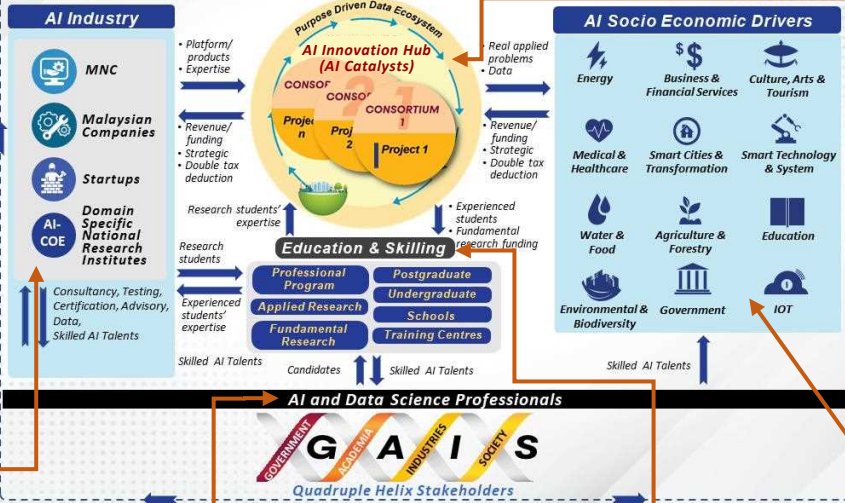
AI Industry

MNC

Malaysian Companies

Startups

AI-COE

Domain Specific National Research Institutes

• Platform/ products
• Expertise

• Revenue/ funding
• Strategic
• Double tax deduction

Consultancy, Testing, Certification, Advisory, Data, Skilled AI Talents

Purpose Driven Data Ecosystem

AI Innovation Hub (AI Catalysts)

CONSO

Project n

CONSO 2

Proj 2

CONSORTIUM 1

Project 1

• Real applied problems
• Data

• Revenue/ funding
• Strategic
• Double tax deduction

Research students' expertise

• Experienced students
• Fundamental research funding

Research students

Experienced students' expertise

Education & Skilling

Professional Program

Applied Research

Fundamental Research

Postgraduate

Undergraduate

Schools

Training Centres

Skilled AI Talents

Candidates

Skilled AI Talents

AI Socio Economic Drivers

Energy

Business & Financial Services

Culture, Arts & Tourism

Medical & Healthcare

Smart Cities & Transformation

Smart Technology & System

Water & Food

Agriculture & Forestry

Education

Environmental & Biodiversity

Government

IOT

Skilled AI Talents

AI and Data Science Professionals

GOVERNMENT ACADEMIA INDUSTRIES SOCIETY

G A I S

Quadruple Helix Stakeholders